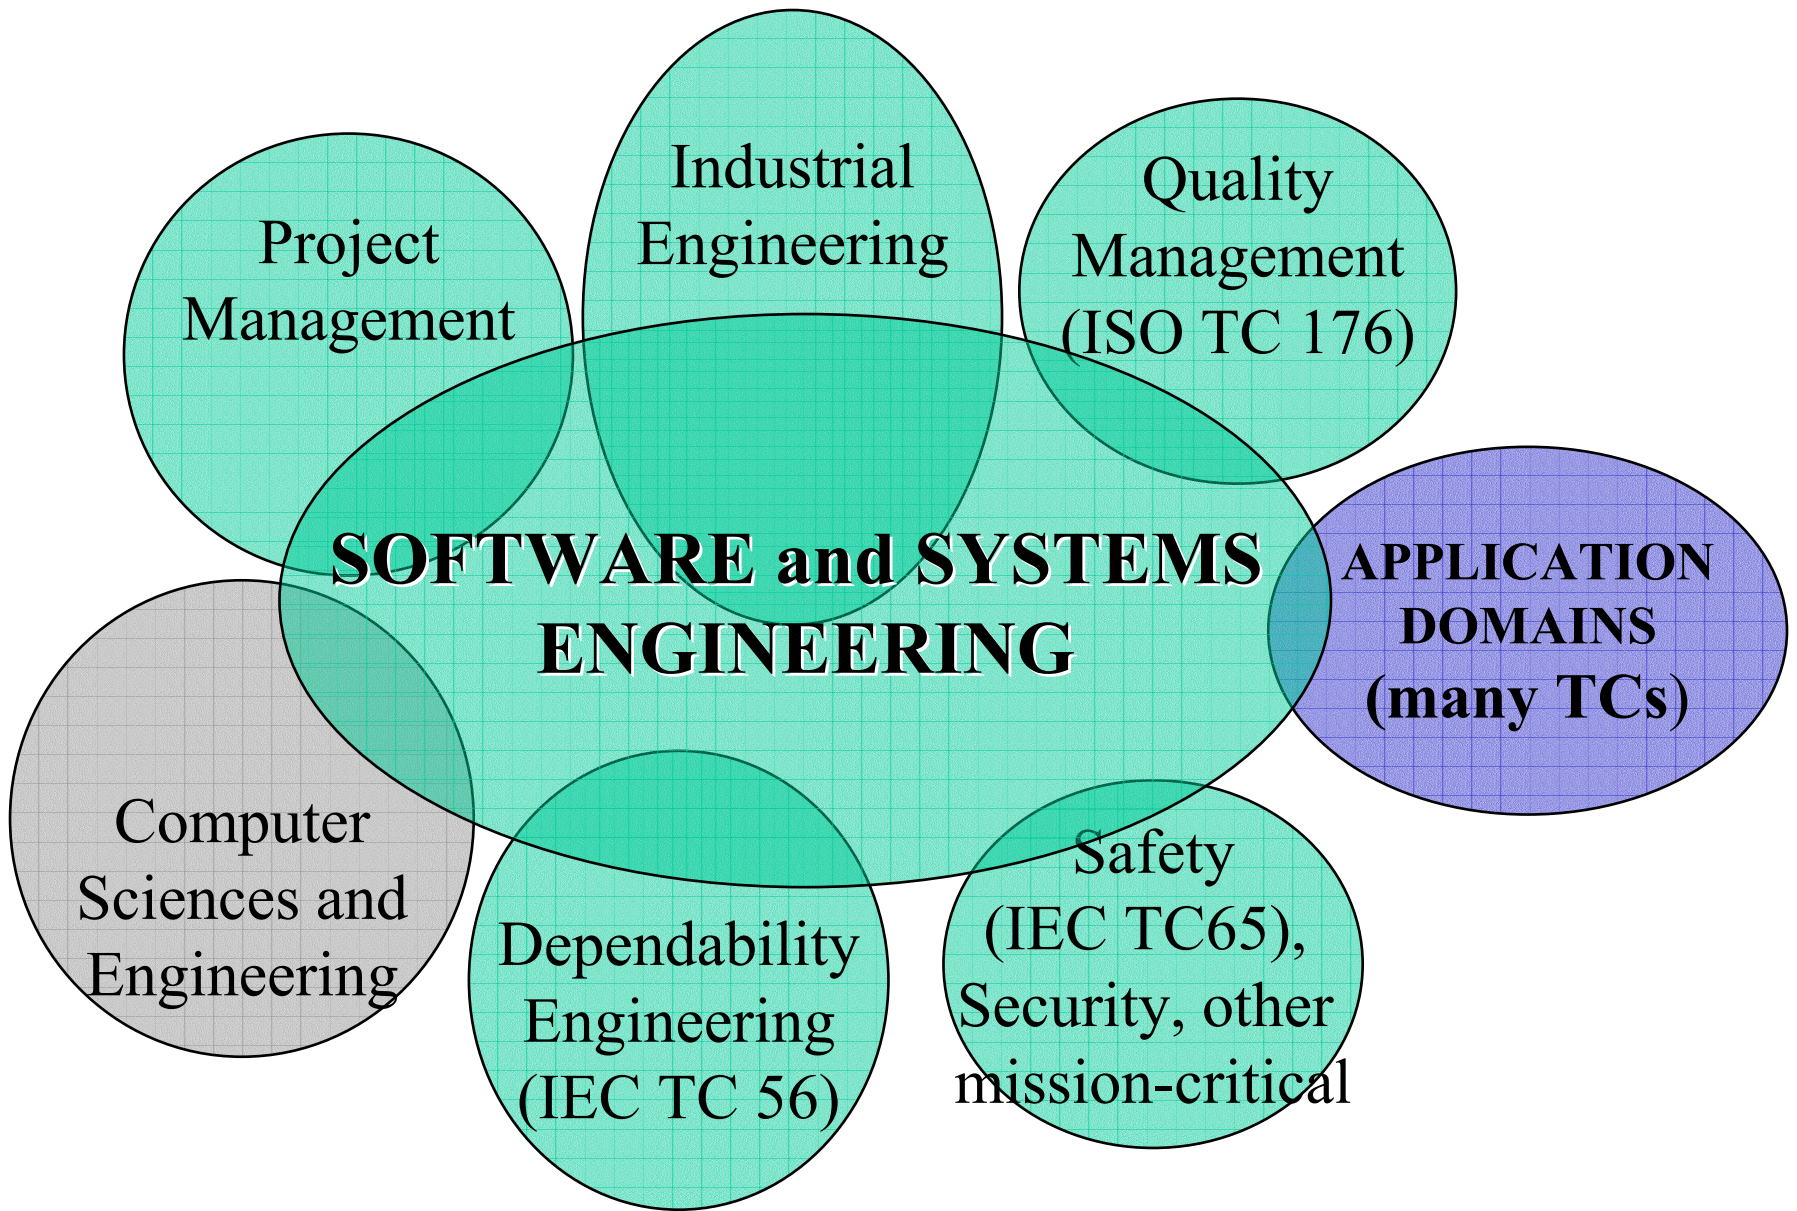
Industrial Engineering

Project Management

Quality Management (ISO TC 176)

SOFTWARE and SYSTEMS ENGINEERING

APPLICATION DOMAINS (many TCs)

Computer Sciences and Engineering

Dependability Engineering (IEC TC 56)

Safety (IEC TC65), Security, other mission-critical